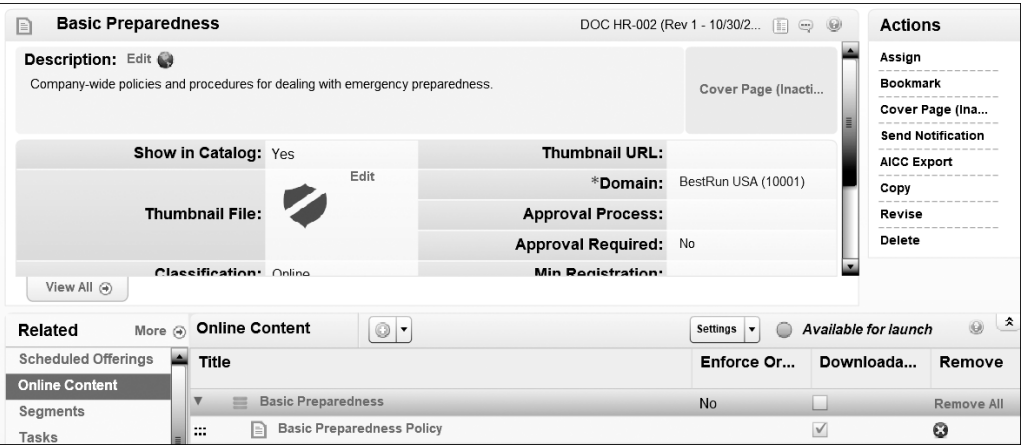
Basic Preparedness

DOC HR-002 (Rev 1 - 10/30/2...

Actions

Description: Edit

Company-wide policies and procedures for dealing with emergency preparedness.

Cover Page (Inacti...

Assign

Bookmark

Cover Page (Ina...

Send Notification

AICC Export

Copy

Revise

Delete

| | | | |
|---|---|---|---|
| Show in Catalog: | Yes | Thumbnail URL: | |
| Thumbnail File: | Edit | *Domain: | BestRun USA (10001) |
| | | Approval Process: | |
| | | Approval Required: | No |
| Classification: | Online | Min Registration: | |

View All

Related More

Scheduled Offerings

Online Content

Segments

Tasks

Online Content

Settings

Available for launch

| Title | Enforce Or... | Downloada... | Remove |
|---|---|---|---|
| Basic Preparedness | No | | Remove All |
| Basic Preparedness Policy | | | |